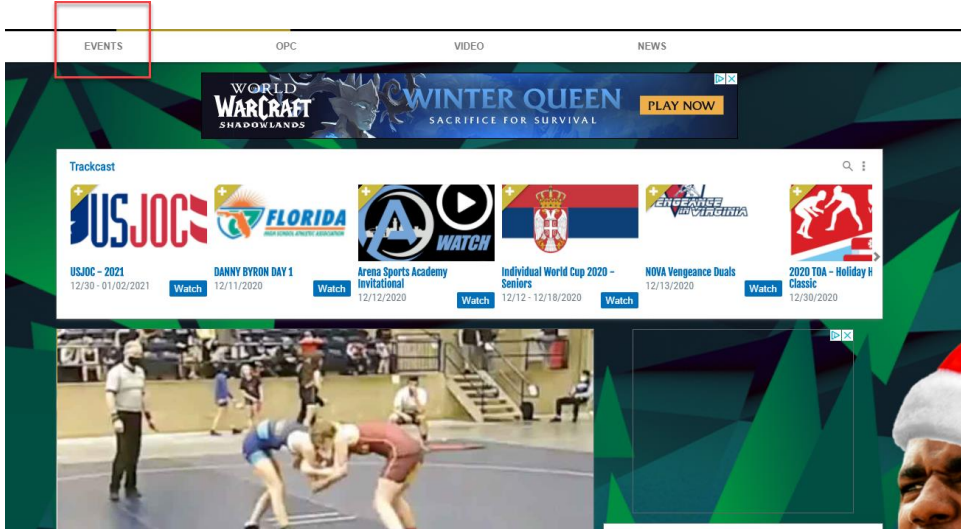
EVENTS
OPC
VIDEO
NEWS

WORLD WARCRAFT SHADOWLANDS
WINTER QUEEN
SACRIFICE FOR SURVIVAL
PLAY NOW

Trackcast

USJOC
FLORIDA
A WATCH
VENGEANCE IN VIRGINIA

USJOC - 2021
12/30 - 01/02/2021
Watch

DANNY BYRON DAY 1
12/11/2020
Watch

Arena Sports Academy Invitational
12/12/2020
Watch

Individual World Cup 2020 - Seniors
12/12 - 12/18/2020
Watch

NOVA Vengeance Duals
12/13/2020
Watch

2020 TOA - Holiday H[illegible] Classic
12/30/2020